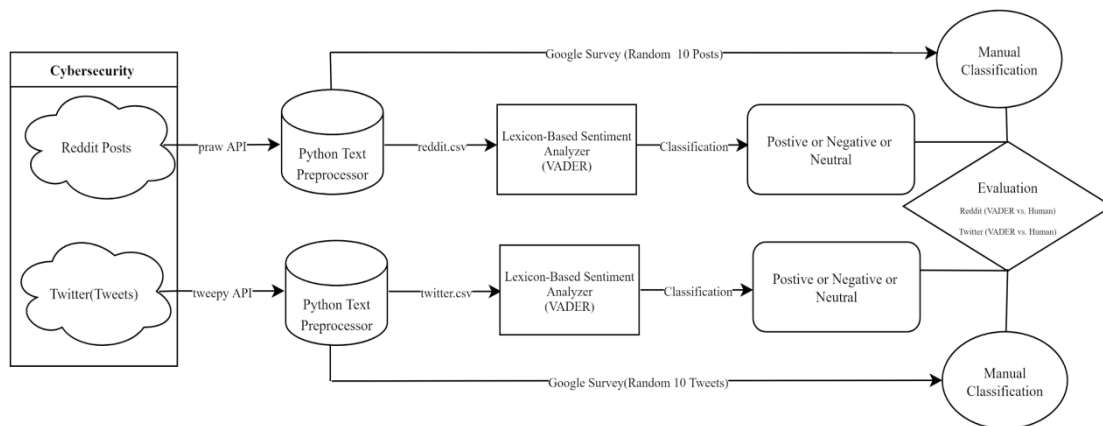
Cybersecurity

Reddit Posts

Twitter(Tweets)

praw API

tweepy API

Python Text Preprocessor

Python Text Preprocessor

Google Survey (Random 10 Posts)

Google Survey(Random 10 Tweets)

reddit.csv

twitter.csv

Lexicon-Based Sentiment Analyzer (VADER)

Lexicon-Based Sentiment Analyzer (VADER)

Classification

Classification

Postive or Negative or Neutral

Postive or Negative or Neutral

Manual Classification

Manual Classification

Evaluation

Reddit (VADER vs. Human)

Twitter (VADER vs. Human)